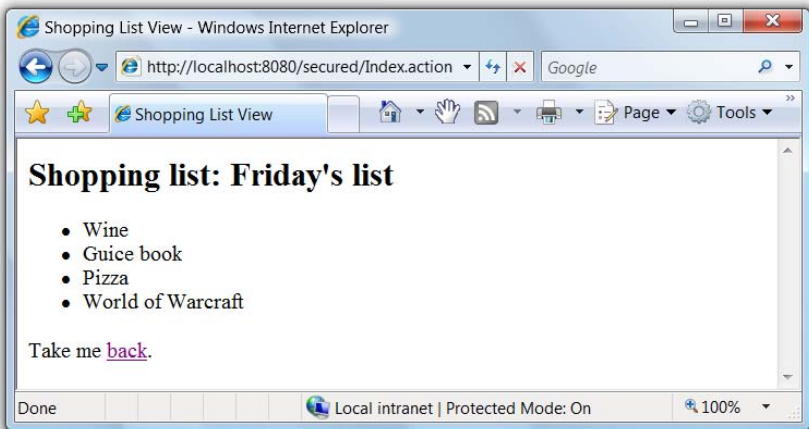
Shopping List View - Windows Internet Explorer

http://localhost:8080/secured/Index.action

Google

Shopping List View

Page ▾ Tools ▾

Shopping list: Friday's list

- Wine
- Guice book
- Pizza
- World of Warcraft

Take me back.

Done

Local intranet | Protected Mode: On

100%